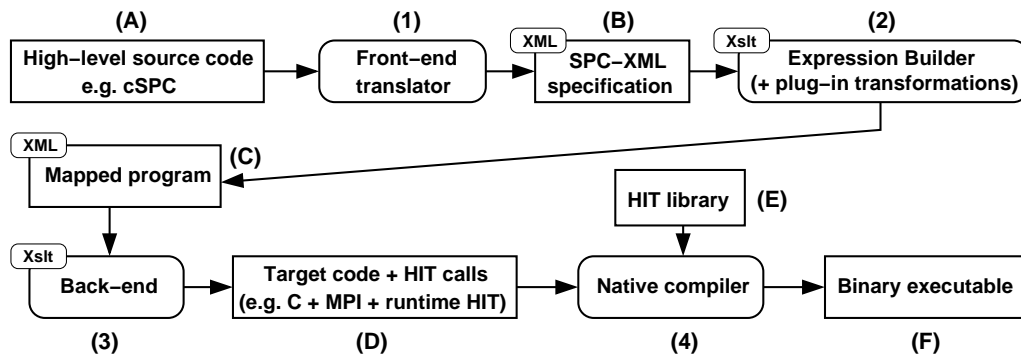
(A)
High−level source code e.g. cSPC

(1)
Front−end translator

(B)
XML
SPC−XML specification

(2)
Xslt
Expression Builder (+ plug−in transformations)

XML
(C)
Mapped program

HIT library
(E)

Xslt
Back−end
(3)

Target code + HIT calls (e.g. C + MPI + runtime HIT)
(D)

Native compiler
(4)

Binary executable
(F)